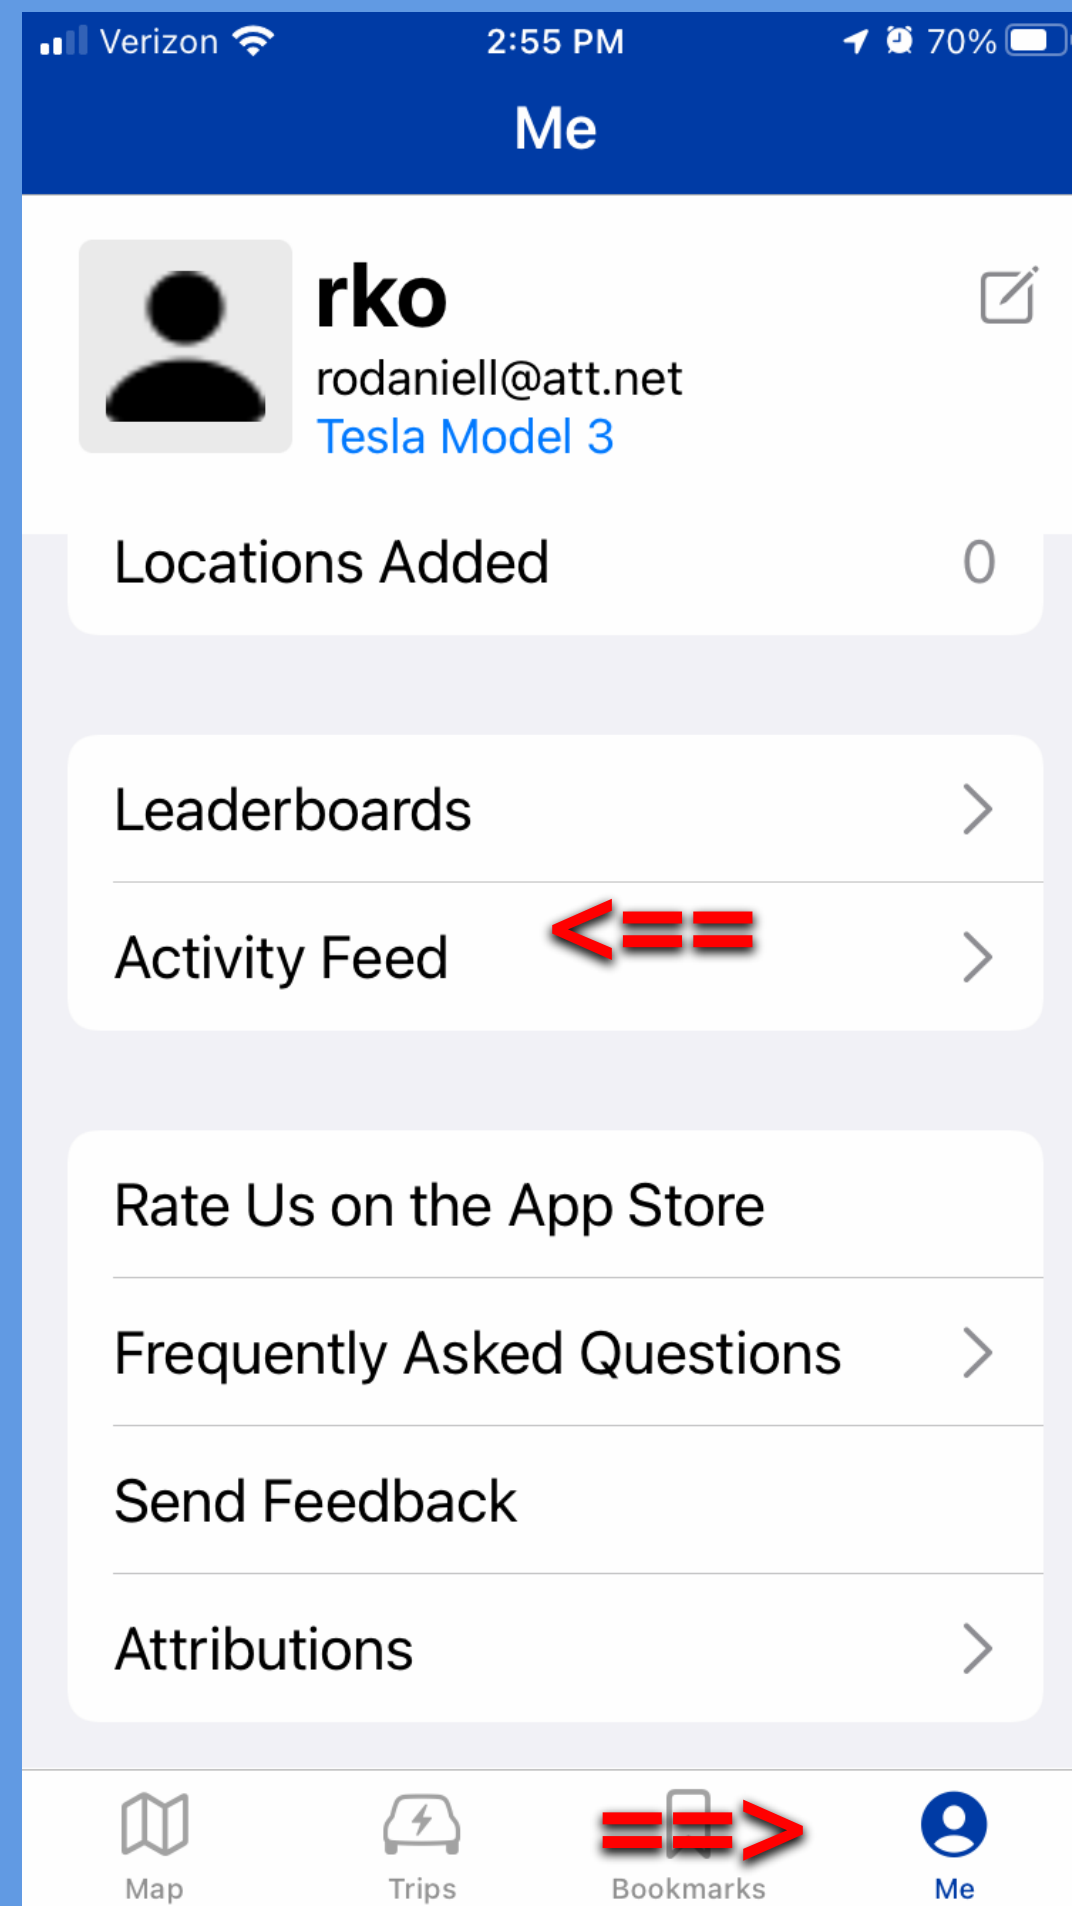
Verizon 2:55 PM 70%

Me

rko
rodaniell@att.net
Tesla Model 3

Locations Added 0

Leaderboards

Activity Feed <==

Rate Us on the App Store

Frequently Asked Questions

Send Feedback

Attributions

Map Trips Bookmarks ==> Me